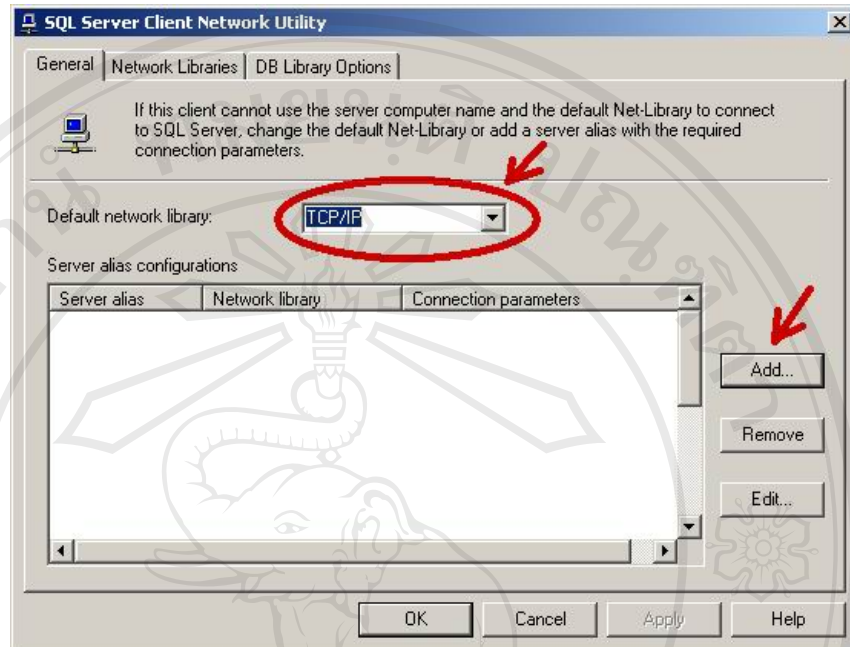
SQL Server Client Network Utility

General | Network Libraries | DB Library Options

If this client cannot use the server computer name and the default Net-Library to connect to SQL Server, change the default Net-Library or add a server alias with the required connection parameters.

Default network library: TCP/IP

Server alias configurations

| Server alias | Network library | Connection parameters |
|---|---|---|

Add...

Remove

Edit...

OK Cancel Apply Help